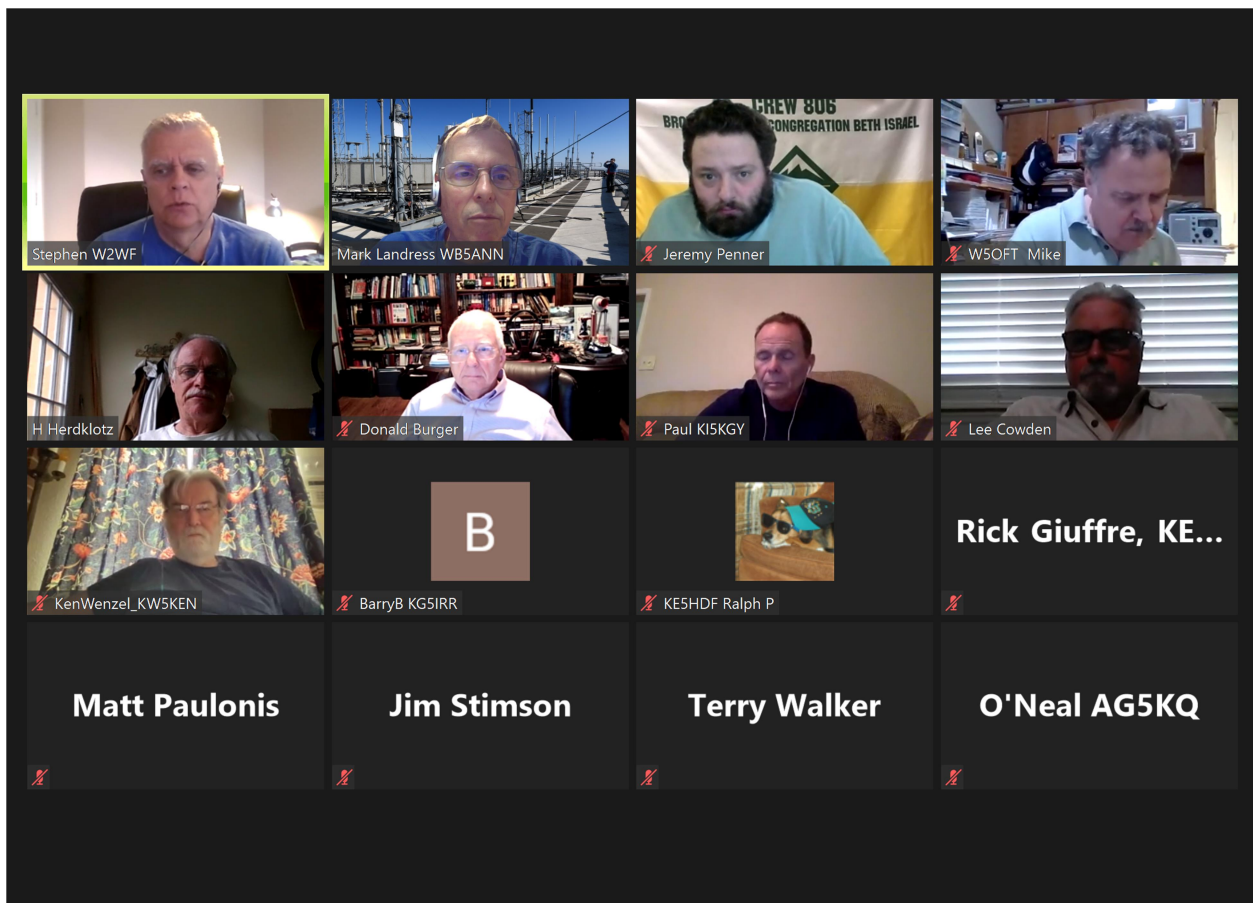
Stephen W2WF

Mark Landress WB5ANN

CREW 806
BRO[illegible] CONGREGATION BETH ISRAEL

Jeremy Penner

W5OFT Mike

H Herdklotz

Donald Burger

Paul KI5KGY

Lee Cowden

KenWenzel_KW5KEN

B

BarryB KG5IRR

KE5HDF Ralph P

Rick Giuffre, KE...

Matt Paulonis

Jim Stimson

Terry Walker

O'Neal AG5KQ